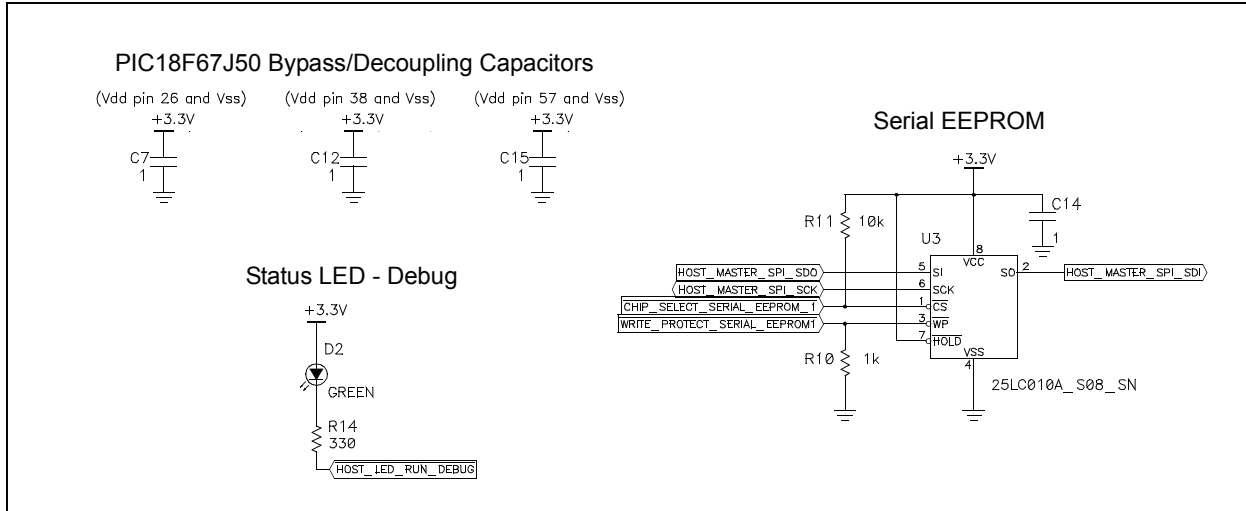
PIC18F67J50 Bypass/Decoupling Capacitors

(Vdd pin 26 and Vss)
+3.3V
C7
1

(Vdd pin 38 and Vss)
+3.3V
C12
1

(Vdd pin 57 and Vss)
+3.3V
C15
1

Serial EEPROM

+3.3V
C14
1
R11 10k
U3
8
VCC
HOST_MASTER_SPI_SDO
5 SI
HOST_MASTER_SPI_SCK
6 SCK
CHIP_SELECT_SERIAL_EEPROM_1
1 $\overline{CS}$
WRITE_PROTECT_SERIAL_EEPROM1
3 $\overline{WP}$
7 $\overline{HOLD}$
SO 2
HOST_MASTER_SPI_SDI
VSS
4
R10 1k
25LC010A_S08_SN

Status LED - Debug

+3.3V
D2
GREEN
R14
330
HOST_LED_RUN_DEBUG